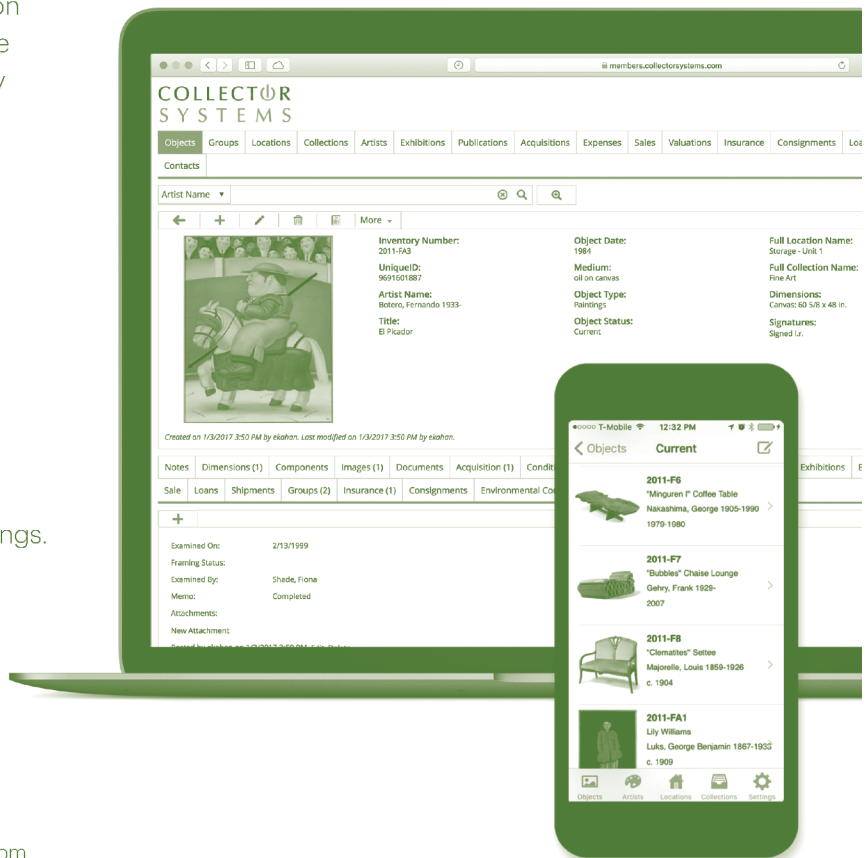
on
e
y

ngs.

om

members.collectorsystems.com

COLLECTOR
SYSTEMS

Objects | Groups | Locations | Collections | Artists | Exhibitions | Publications | Acquisitions | Expenses | Sales | Valuations | Insurance | Consignments | Loa
Contacts

Artist Name

More

Inventory Number:
2011-FA3
UniqueID:
96916018887
Artist Name:
Botero, Fernando 1933-
Title:
El Pikador

Object Date:
1984
Medium:
oil on canvas
Object Type:
Paintings
Object Status:
Current

Full Location Name:
Storage - Unit 1
Full Collection Name:
Fine Art
Dimensions:
Canvas: 60 5/8 x 48 in.
Signatures:
Signed l.r.

Created on 1/3/2017 3:50 PM by ekahan. Last modified on 1/3/2017 3:50 PM by ekahan.

Notes | Dimensions (1) | Components | Images (1) | Documents | Acquisition (1) | Condi | Exhibitions | E
Sale | Loans | Shipments | Groups (2) | Insurance (1) | Consignments | Environmental Co

Examined On: 2/13/1999
Framing Status:
Examined By: Shade, Fiona
Memo: Completed
Attachments:
New Attachment

T-Mobile 12:32 PM
Objects Current

2011-F6
"Minguren I" Coffee Table
Nakashima, George 1905-1990
1979-1980

2011-F7
"Bubbles" Chaise Lounge
Gehry, Frank 1929-
2007

2011-F8
"Clematites" Settee
Majorelle, Louis 1859-1926
c. 1904

2011-FA1
Lily Williams
Luks, George Benjamin 1867-1933
c. 1909

Objects | Artists | Locations | Collections | Settings